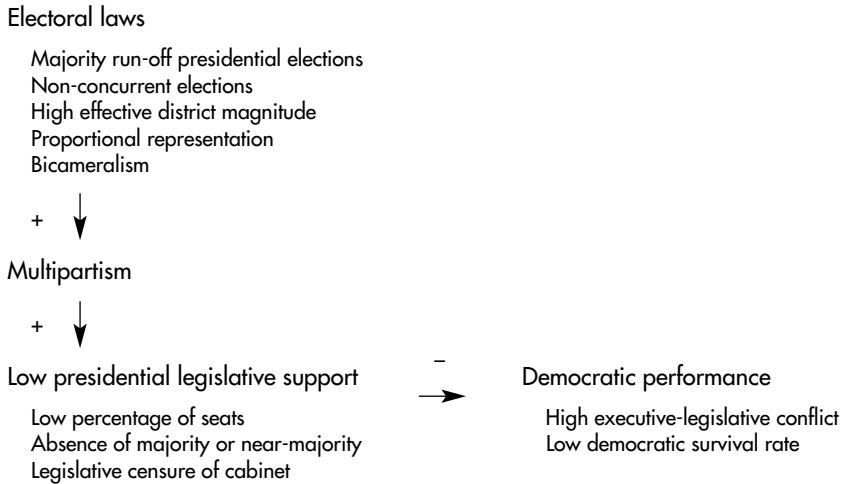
Electoral laws

Majority run-off presidential elections
Non-concurrent elections
High effective district magnitude
Proportional representation
Bicameralism

+

Multipartism

+

Low presidential legislative support

Low percentage of seats
Absence of majority or near-majority
Legislative censure of cabinet

–

Democratic performance

High executive-legislative conflict
Low democratic survival rate